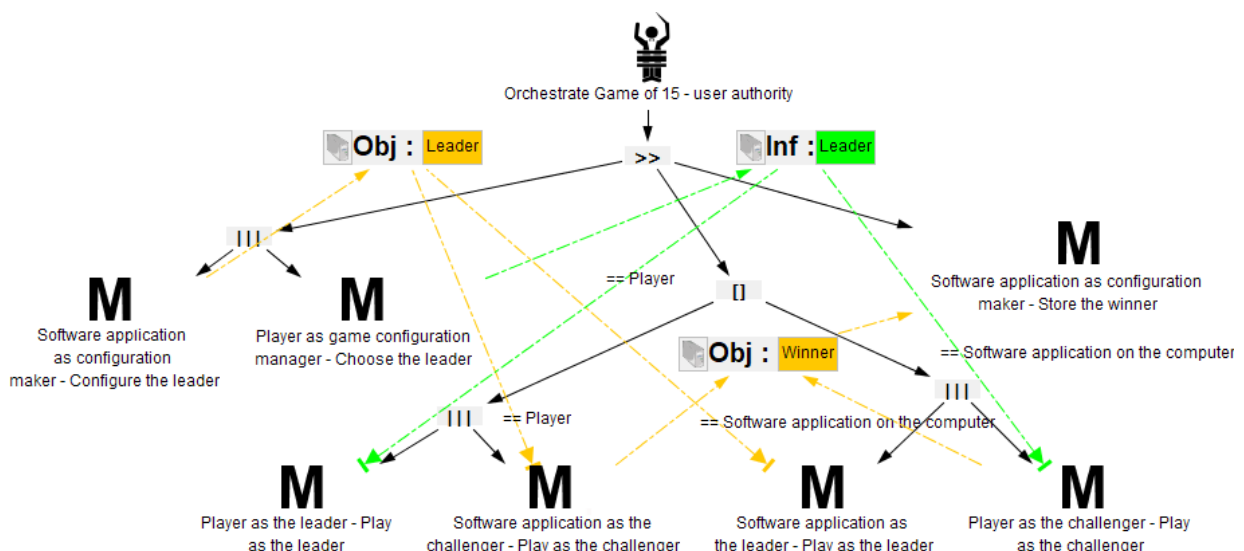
Orchestrate Game of 15 - user authority

Obj : Leader

>>

Inf : Leader

|||

M

Software application as configuration maker - Store the winner

== Player

M

Software application as configuration maker - Configure the leader

M

Player as game configuration manager - Choose the leader

[]

Obj : Winner

== Software application on the computer

|||

|||

== Player

== Software application on the computer

M

Player as the leader - Play as the leader

M

Software application as the challenger - Play as the challenger

M

Software application as the leader - Play as the leader

M

Player as the challenger - Play as the challenger